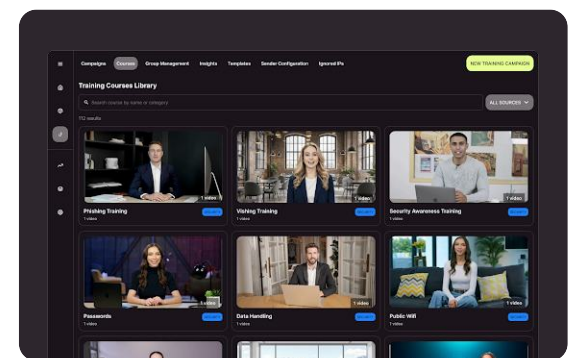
Campaigns Courses Group Management Insights Templates Sender Configuration Ignored IPs

NEW TRAINING CAMPAIGN

Training Courses Library

Search course by name or category

ALL SOURCES

112 results

1 video
Phishing Training
1 video
SELECT

1 video
Vishing Training
1 video
SELECT

1 video
Security Awareness Training
1 video
SELECT

1 video
Passwords
1 video
SELECT

1 video
Data Handling
1 video
SELECT

1 video
Public Wifi
1 video
SELECT